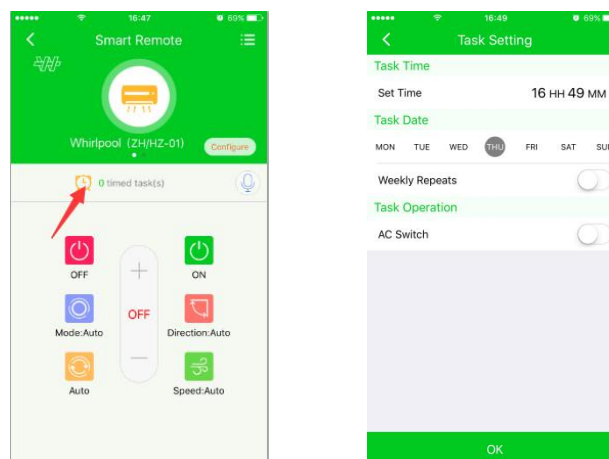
16:47
69%
Smart Remote
Whirlpool (ZH/HZ-01)
Configure
0 timed task(s)
OFF
ON
OFF
Mode:Auto
Direction:Auto
Auto
Speed:Auto

16:49
69%
Task Setting
Task Time
Set Time
16 HH 49 MM
Task Date
MON TUE WED THU FRI SAT SUN
Weekly Repeats
Task Operation
AC Switch
OK